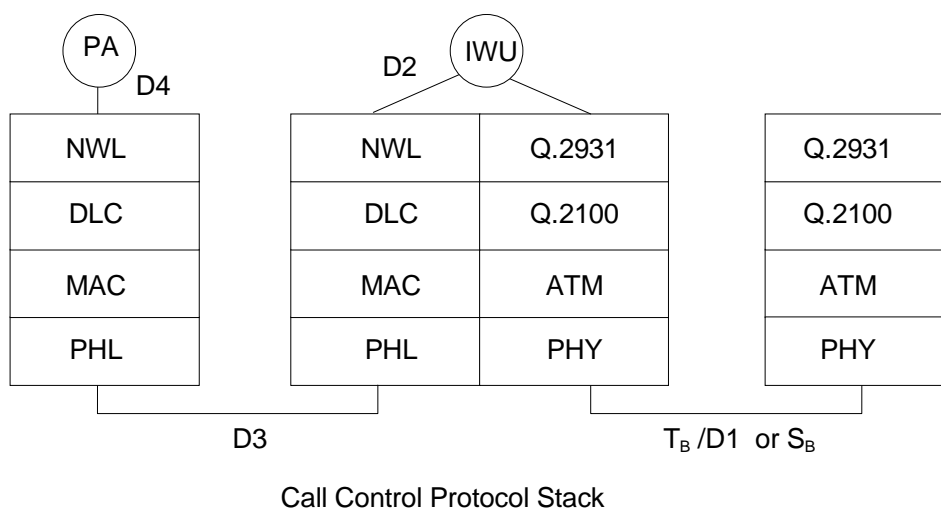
PA

D4

IWU

D2

| NWL |
|---|
| DLC |
| MAC |
| PHL |

| NWL | Q.2931 |
|---|---|
| DLC | Q.2100 |
| MAC | ATM |
| PHL | PHY |

| Q.2931 |
|---|
| Q.2100 |
| ATM |
| PHY |

D3

$T_B$ /D1 or $S_B$

Call Control Protocol Stack